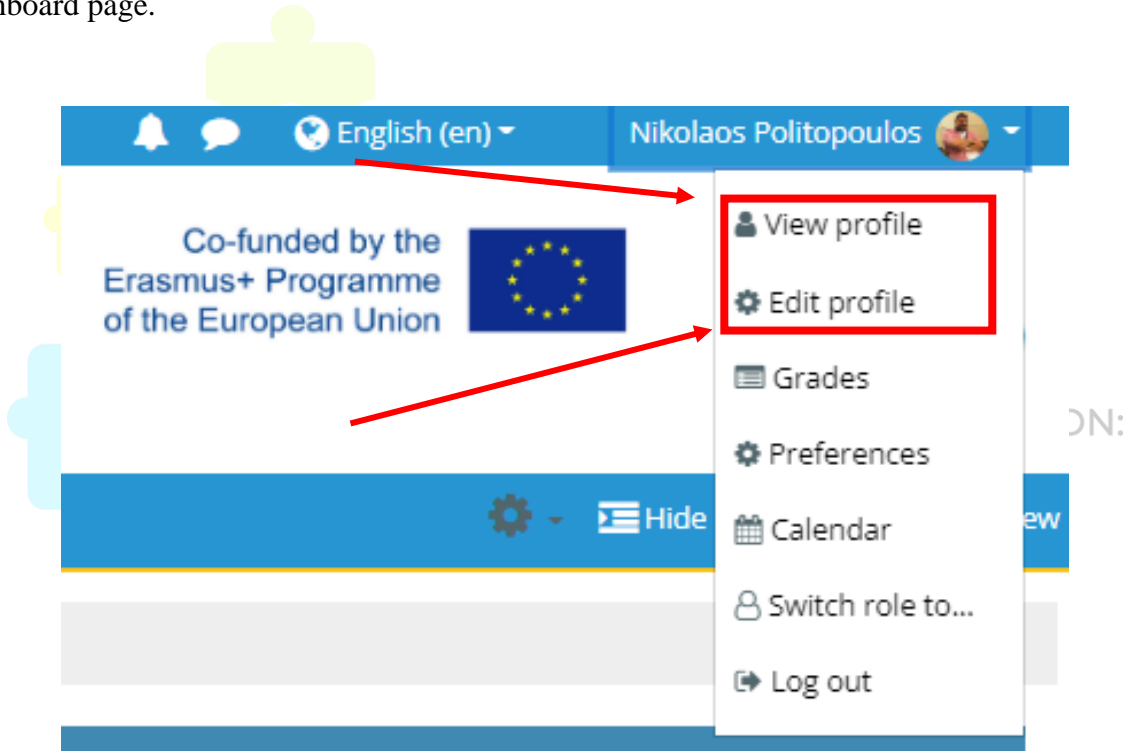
nboard page.

English (en)

Nikolaos Politopoulos

Co-funded by the Erasmus+ Programme of the European Union

View profile

Edit profile

Grades

Preferences

Calendar

Switch role to...

Log out

ON:

Hide

ew